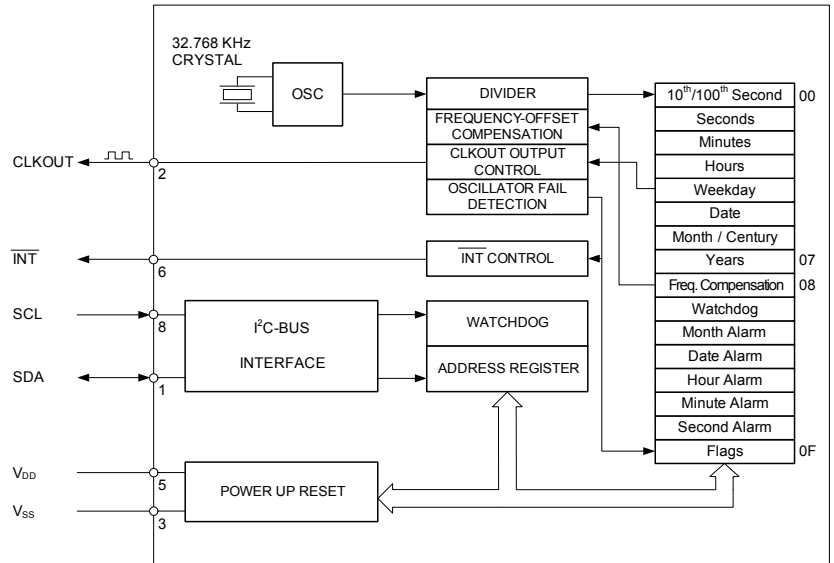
32.768 KHz CRYSTAL

OSC

DIVIDER

FREQUENCY-OFFSET COMPENSATION

CLKOUT OUTPUT CONTROL

OSCILLATOR FAIL DETECTION

$10^{th}/100^{th}$ Second 00

Seconds

Minutes

Hours

Weekday

Date

Month / Century

Years 07

Freq. Compensation 08

Watchdog

Month Alarm

Date Alarm

Hour Alarm

Minute Alarm

Second Alarm

Flags 0F

CLKOUT

2

$\overline{INT}$

6

$\overline{INT}$ CONTROL

SCL

8

$I^2C$-BUS

INTERFACE

WATCHDOG

SDA

1

ADDRESS REGISTER

$V_{DD}$

5

POWER UP RESET

$V_{SS}$

3